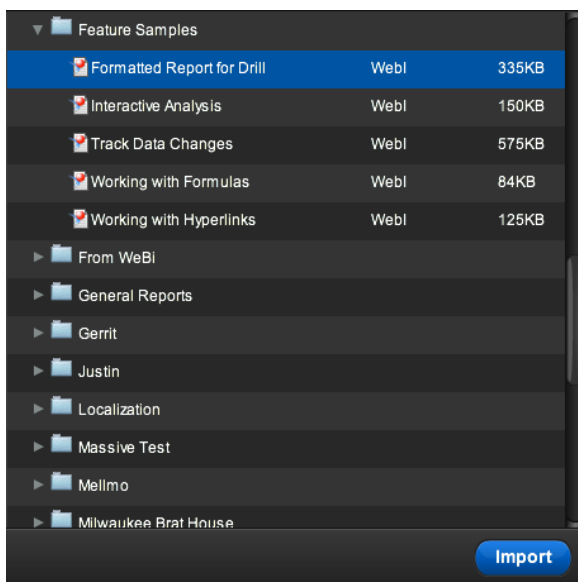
Feature Samples

| | | |
|---|---|---|
| Formatted Report for Drill | WebI | 335KB |
| Interactive Analysis | WebI | 150KB |
| Track Data Changes | WebI | 575KB |
| Working with Formulas | WebI | 84KB |
| Working with Hyperlinks | WebI | 125KB |

From WeBi
General Reports
Gerrit
Justin
Localization
Massive Test
Mellmo
Milwaukee Brat House

Import